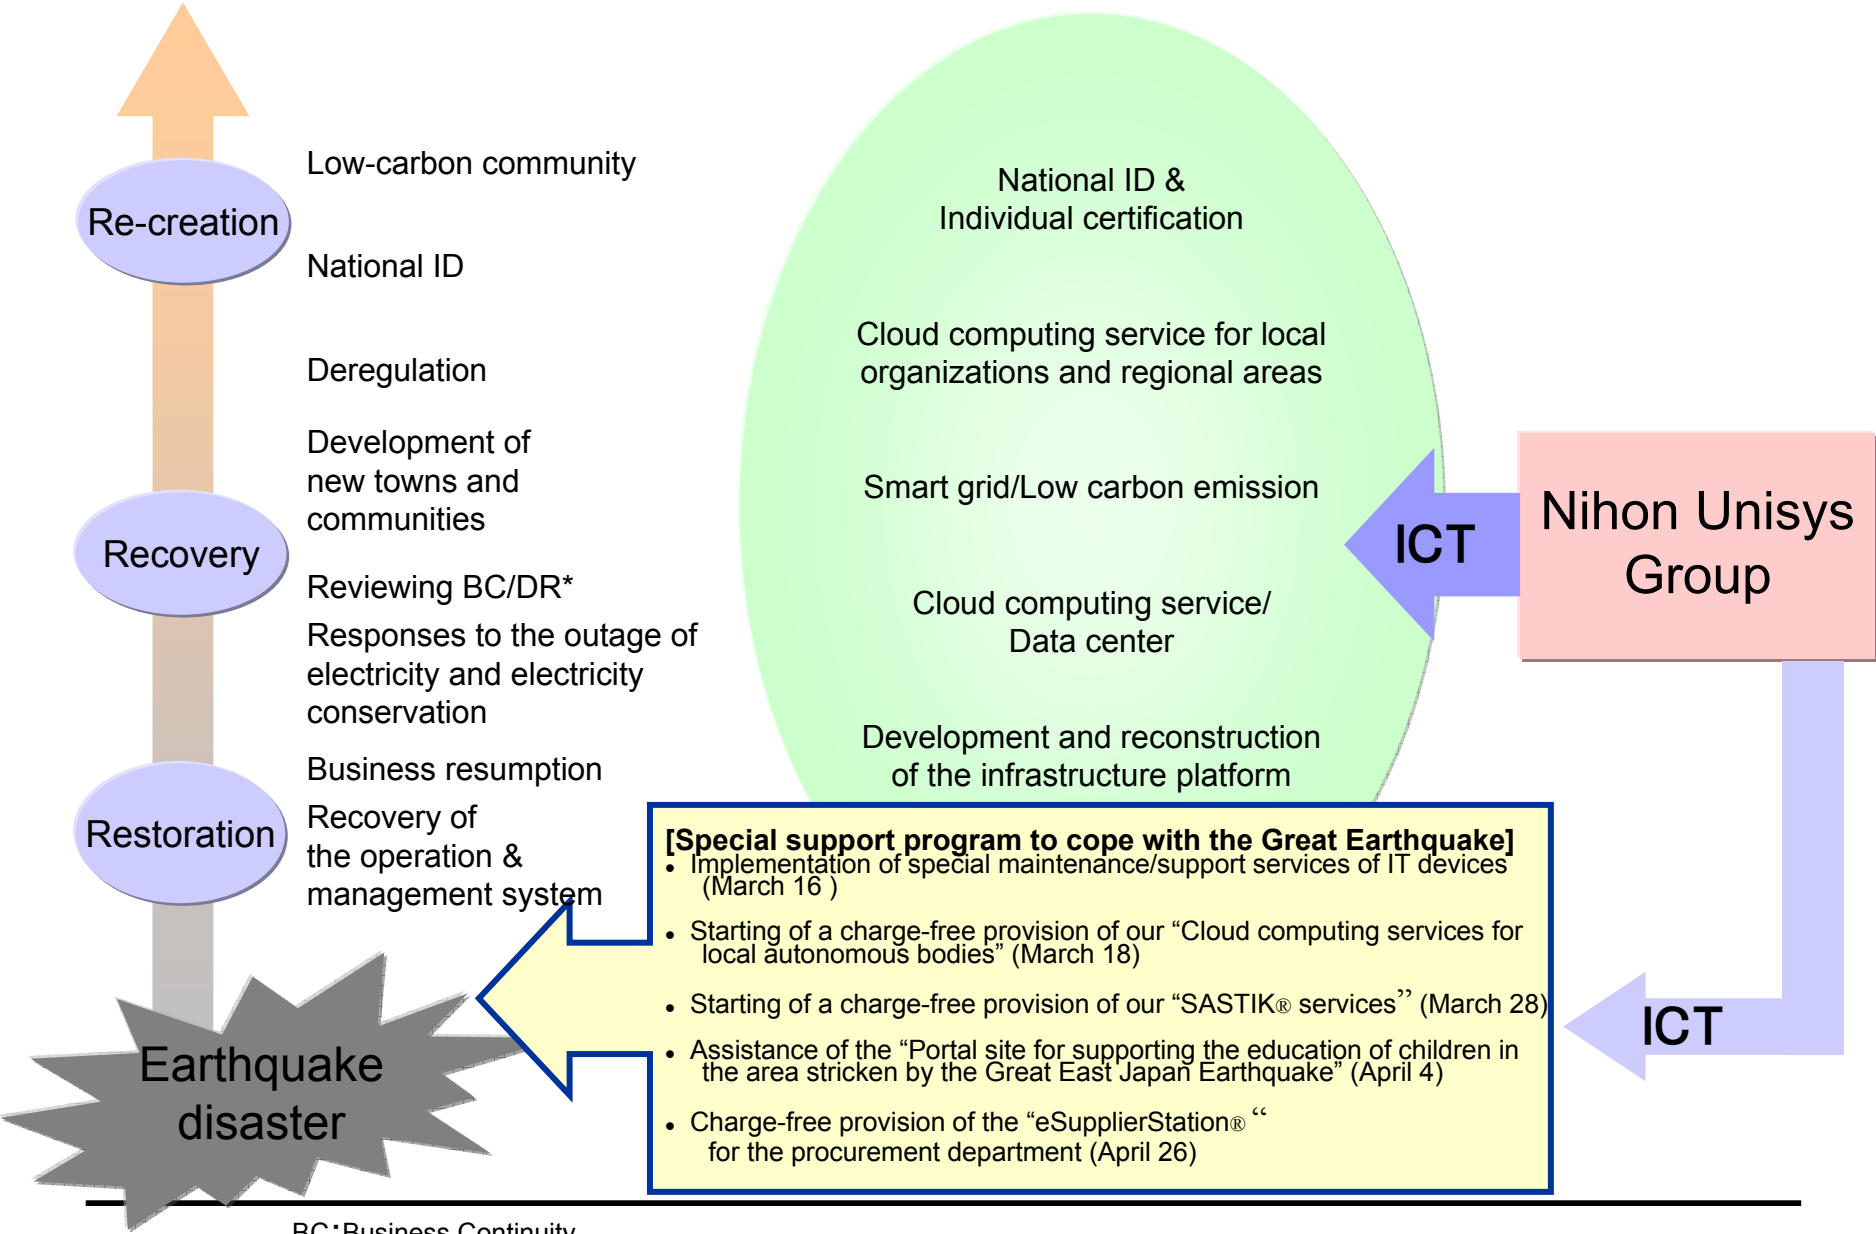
Re-creation

Recovery

Restoration

Earthquake disaster

Low-carbon community

National ID

Deregulation

Development of new towns and communities

Reviewing BC/DR*

Responses to the outage of electricity and electricity conservation

Business resumption

Recovery of the operation & management system

National ID & Individual certification

Cloud computing service for local organizations and regional areas

Smart grid/Low carbon emission

Cloud computing service/ Data center

Development and reconstruction of the infrastructure platform

ICT

Nihon Unisys Group

ICT

[Special support program to cope with the Great Earthquake]

• Implementation of special maintenance/support services of IT devices (March 16 )

• Starting of a charge-free provision of our “Cloud computing services for local autonomous bodies” (March 18)

• Starting of a charge-free provision of our “SASTIK® services” (March 28)

• Assistance of the “Portal site for supporting the education of children in the area stricken by the Great East Japan Earthquake” (April 4)

• Charge-free provision of the “eSupplierStation® “ for the procurement department (April 26)

BC：Business Continuity